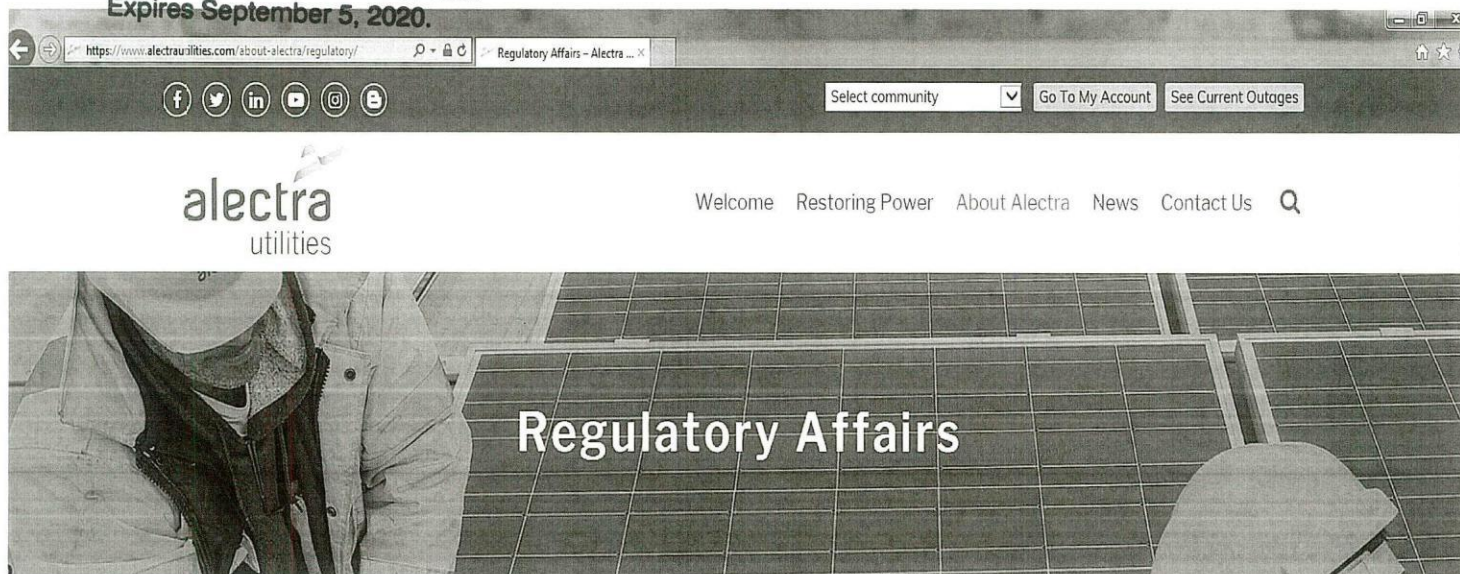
Expires September 5, 2020.

https://www.alectrautilities.com/about-alectra/regulatory/

Regulatory Affairs – Alectra ...

Select community

Go To My Account

See Current Outages

alectra utilities

Welcome Restoring Power About Alectra News Contact Us

Regulatory Affairs